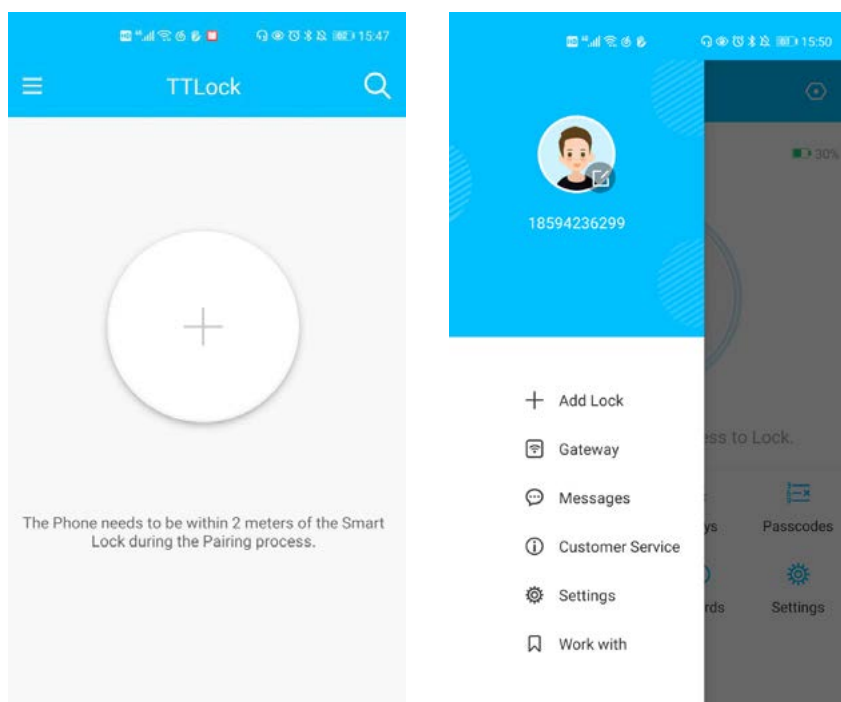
15:47

TTLock

The Phone needs to be within 2 meters of the Smart Lock during the Pairing process.

15:50

18594236299

30%

Add Lock

Gateway

Messages

Customer Service

Settings

Work with

ss to Lock.

ys

Passcodes

rds

Settings